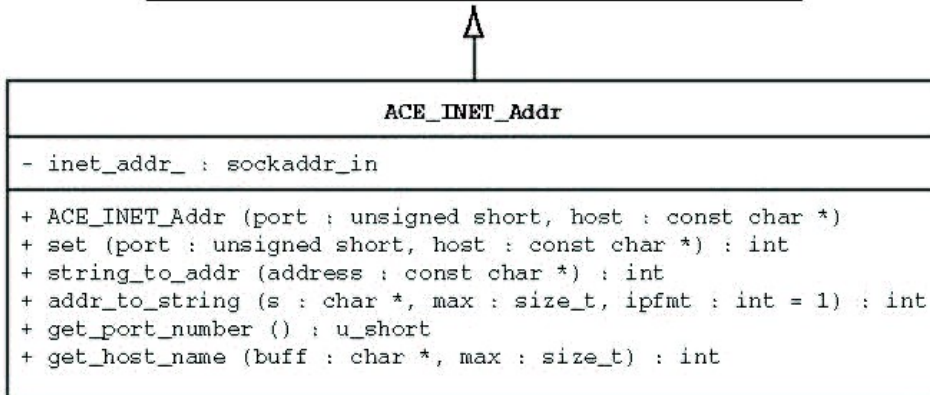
ACE_INET_Addr

- inet_addr_ : sockaddr_in

+ ACE_INET_Addr (port : unsigned short, host : const char *)
+ set (port : unsigned short, host : const char *) : int
+ string_to_addr (address : const char *) : int
+ addr_to_string (s : char *, max : size_t, ipfmt : int = 1) : int
+ get_port_number () : u_short
+ get_host_name (buff : char *, max : size_t) : int